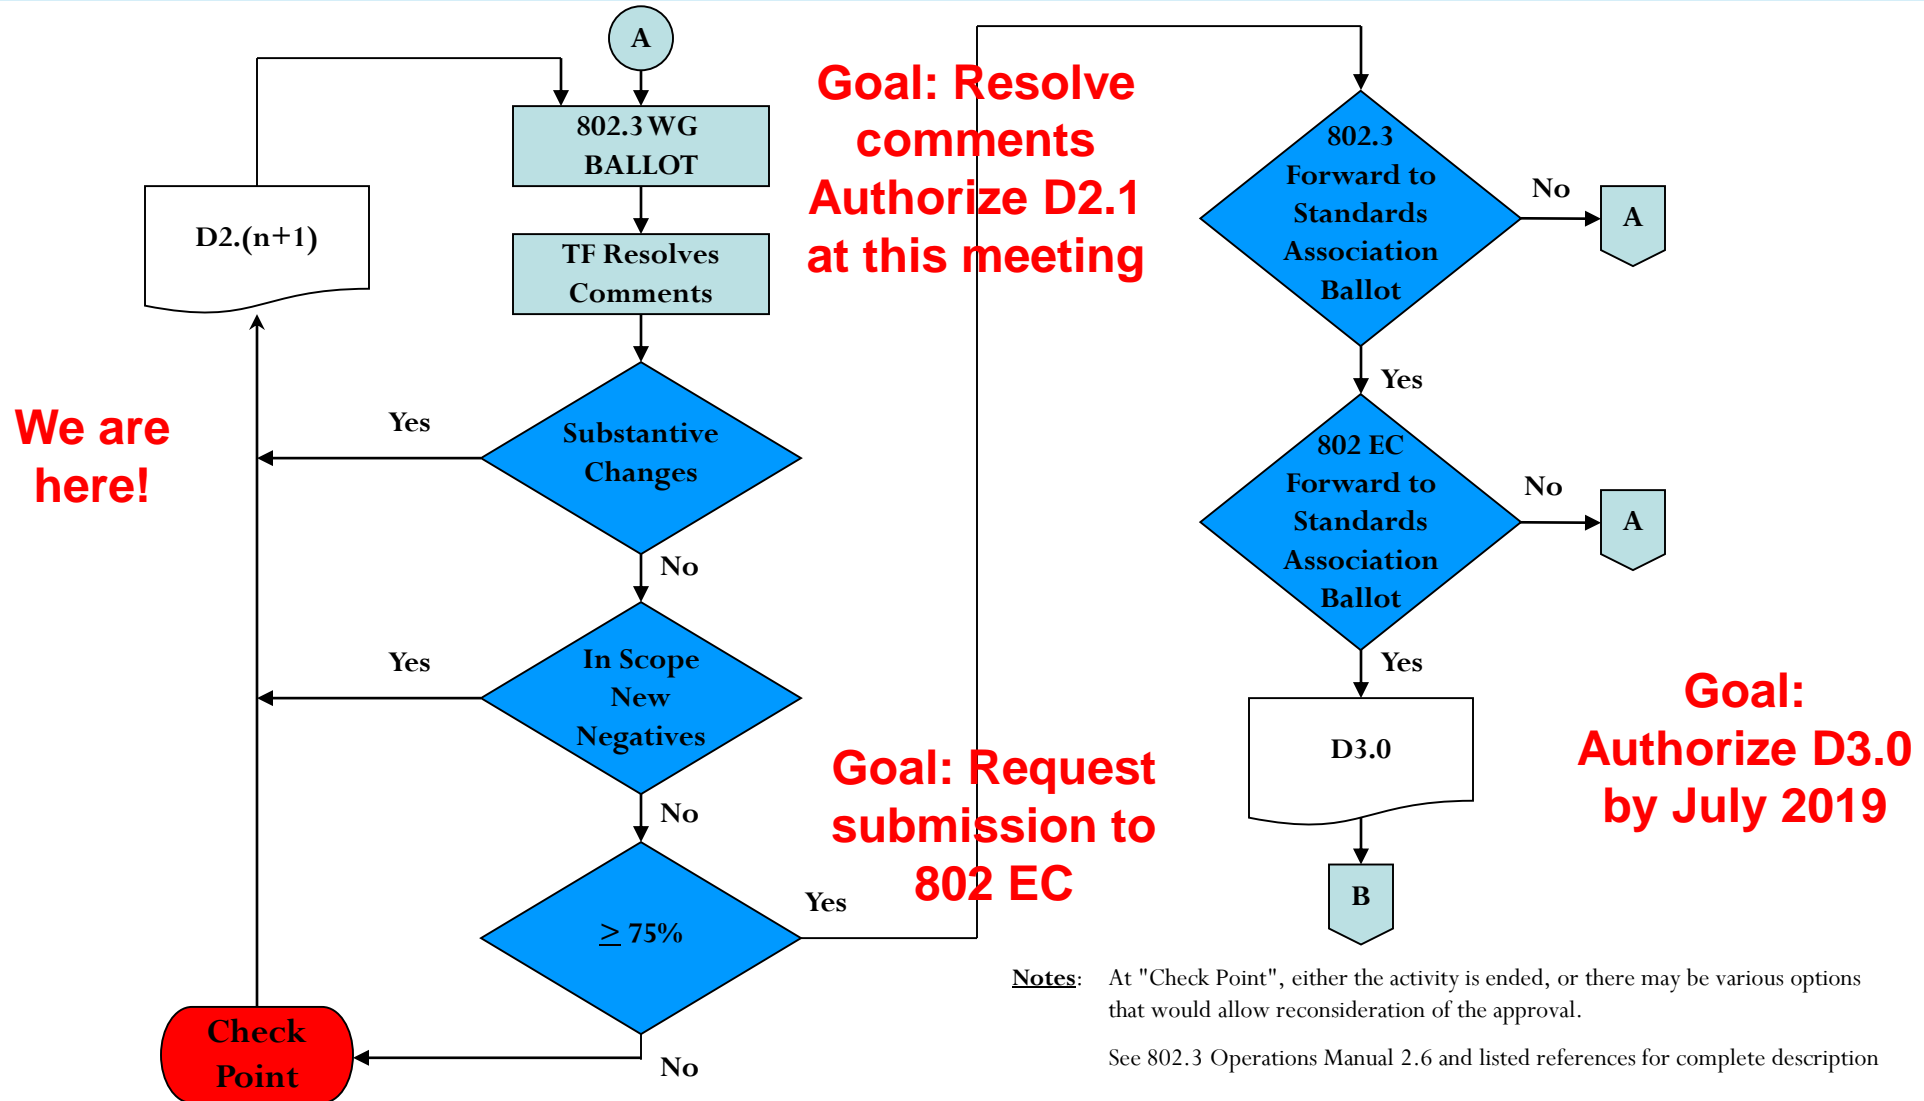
A

802.3 WG BALLOT

TF Resolves Comments

D2.(n+1)

We are here!

Yes

Substantive Changes

No

Yes

In Scope New Negatives

No

$\geq$ 75%

Yes

No

Check Point

Goal: Resolve comments Authorize D2.1 at this meeting

Goal: Request submission to 802 EC

802.3 Forward to Standards Association Ballot

No

A

Yes

802 EC Forward to Standards Association Ballot

No

A

Yes

D3.0

B

Goal: Authorize D3.0 by July 2019

Notes: At "Check Point", either the activity is ended, or there may be various options that would allow reconsideration of the approval.

See 802.3 Operations Manual 2.6 and listed references for complete description